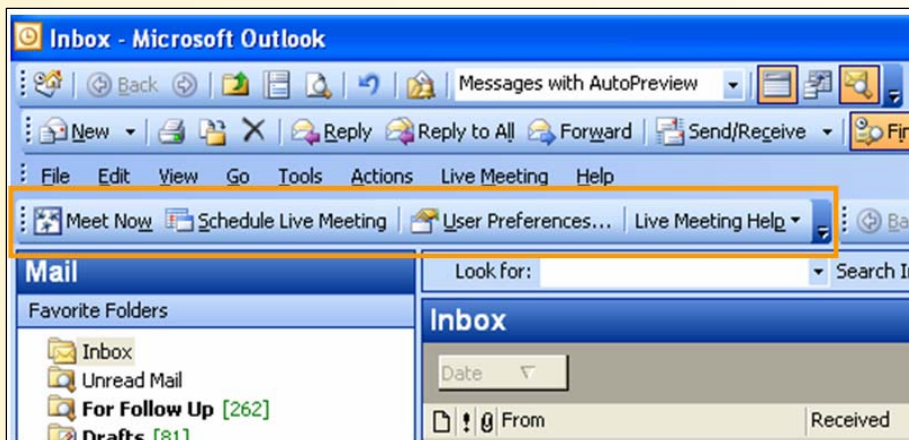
Inbox - Microsoft Outlook

Back

Messages with AutoPreview

New Reply Reply to All Forward Send/Receive Fi

File Edit View Go Tools Actions Live Meeting Help

Meet Now Schedule Live Meeting User Preferences... Live Meeting Help

Ba

Mail

Look for:

Search I

Favorite Folders

Inbox

Inbox

Date

Unread Mail

For Follow Up [262]

From

Received

Drafts [81]